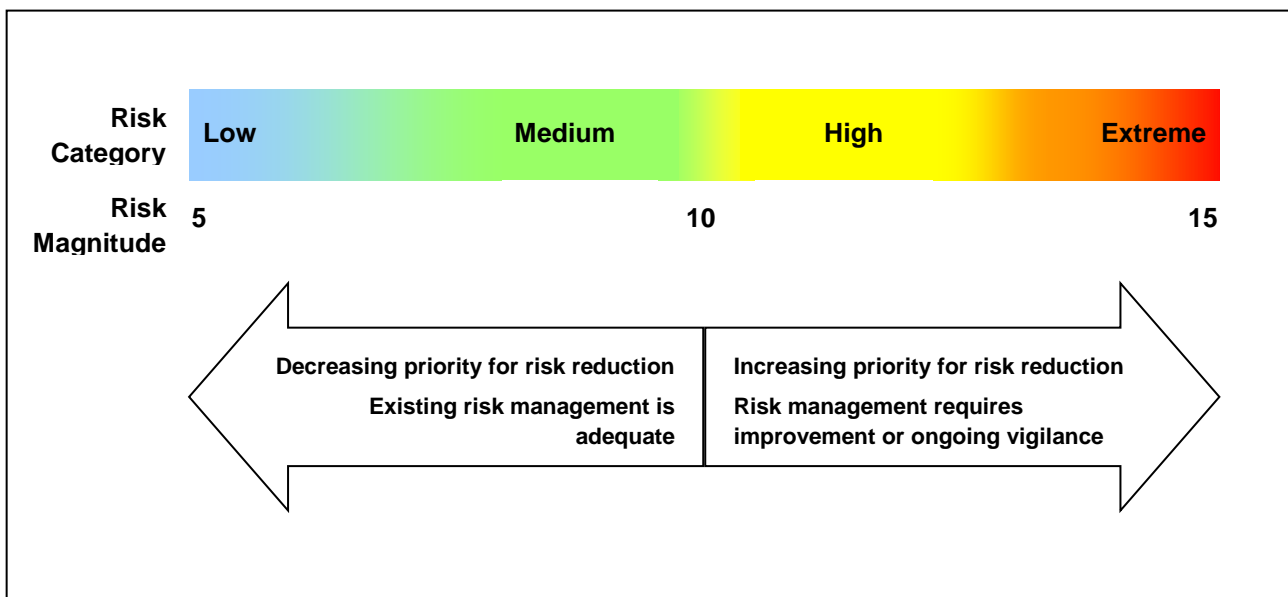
Risk Category

Low

Medium

High

Extreme

Risk Magnitude

5

10

15

Decreasing priority for risk reduction

Existing risk management is adequate

Increasing priority for risk reduction

Risk management requires improvement or ongoing vigilance